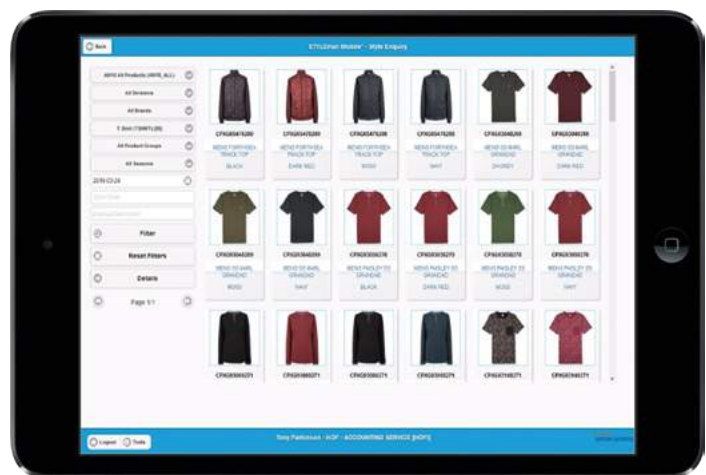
Back

STYLEman Mobile™ - Style Enquiry

ARYS All Products (ARYS_ALL)

All Divisions

All Brands

T. Shirt (TSHIRT) (20)

All Product Groups

All Seasons

2016-03-24

Filter

Reset Filters

Details

Page 1/1

CPKG05476200
MENS FORTHREX TRACK TOP
BLACK

CPKG05476200
MENS FORTHREX TRACK TOP
DARK RED

CPKG05476200
MENS FORTHREX TRACK TOP
MOSS

CPKG05476200
MENS FORTHREX TRACK TOP
NAVY

CPKG03048200
MENS SS MARL GRANDAD
CHUNKY

CPKG03048200
MENS SS MARL GRANDAD
DARK RED

CPKG03048200
MENS SS MARL GRANDAD
MOSS

CPKG03048200
MENS SS MARL GRANDAD
NAVY

CPKG03056270
MENS PAISLEY SS GRANDAD
BLACK

CPKG03056270
MENS PAISLEY SS GRANDAD
DARK RED

CPKG03056270
MENS PAISLEY SS GRANDAD
MOSS

CPKG03056270
MENS PAISLEY SS GRANDAD
NAVY

CPKG03066271

CPKG03066271

CPKG03066271

CPKG03066271

CPKG07148271

CPKG07148271

Logout Tools

Tony Parkinson - AOF - ACCOUNTING SERVICE [HOF]

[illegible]